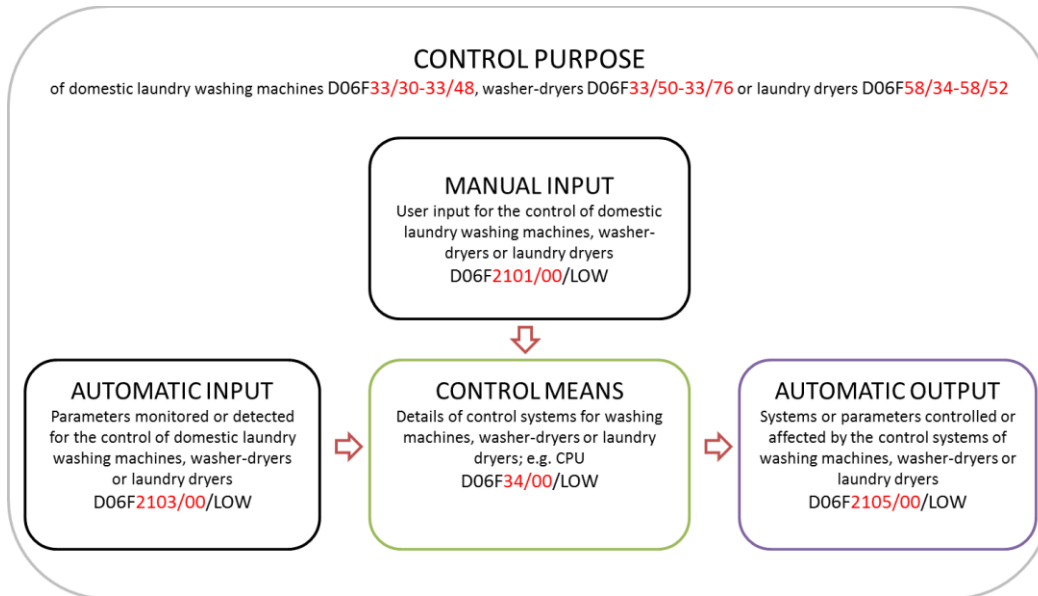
CONTROL PURPOSE

of domestic laundry washing machines D06F33/30-33/48, washer-dryers D06F33/50-33/76 or laundry dryers D06F58/34-58/52

MANUAL INPUT

User input for the control of domestic laundry washing machines, washer-dryers or laundry dryers

D06F2101/00/LOW

AUTOMATIC INPUT

Parameters monitored or detected for the control of domestic laundry washing machines, washer-dryers or laundry dryers

D06F2103/00/LOW

CONTROL MEANS

Details of control systems for washing machines, washer-dryers or laundry dryers; e.g. CPU

D06F34/00/LOW

AUTOMATIC OUTPUT

Systems or parameters controlled or affected by the control systems of washing machines, washer-dryers or laundry dryers

D06F2105/00/LOW